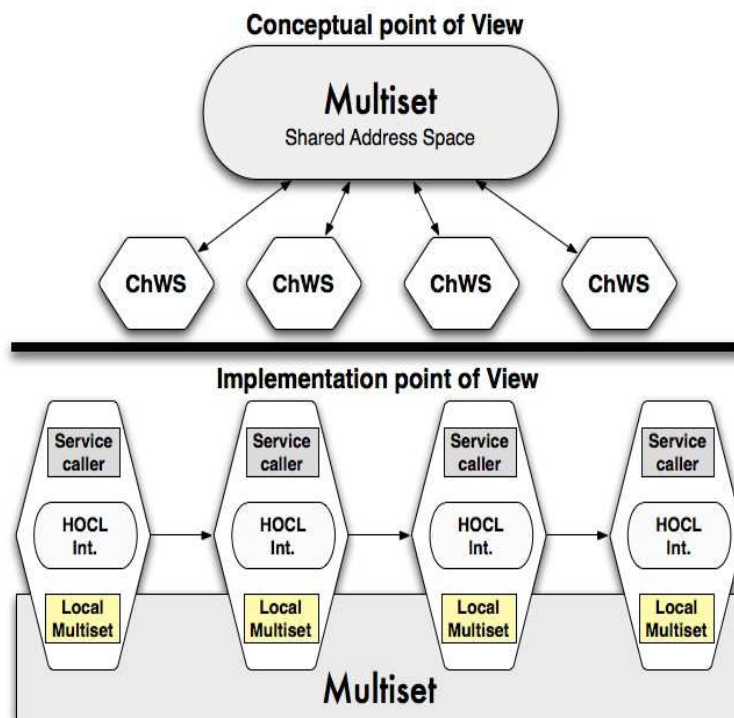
Conceptual point of View

Multiset
Shared Address Space

ChWS
ChWS
ChWS
ChWS

Implementation point of View

Service caller
HOCL Int.
Local Multiset

Service caller
HOCL Int.
Local Multiset

Service caller
HOCL Int.
Local Multiset

Service caller
HOCL Int.
Local Multiset

Multiset